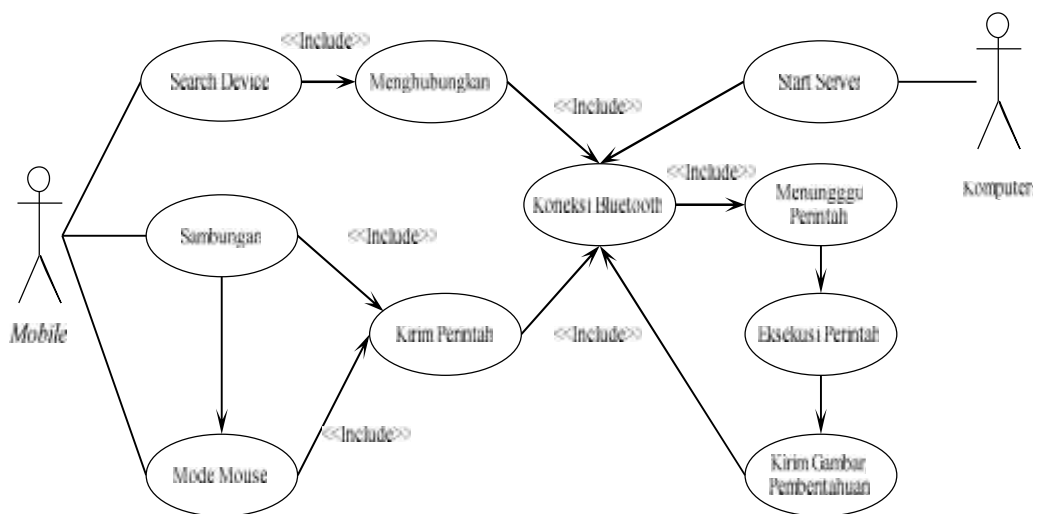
<<Include>>

Search Device

Menghubungkan

Start Server

<<Include>>

Komputer

<<Include>>

Koneksi Bluetooth

Menunggu Perintah

Sambungan

<<Include>>

Mobile

Kirim Perintah

<<Include>>

Eksekusi Perintah

<<Include>>

Mode Mouse

Kirim Gambar Pemberitahuan